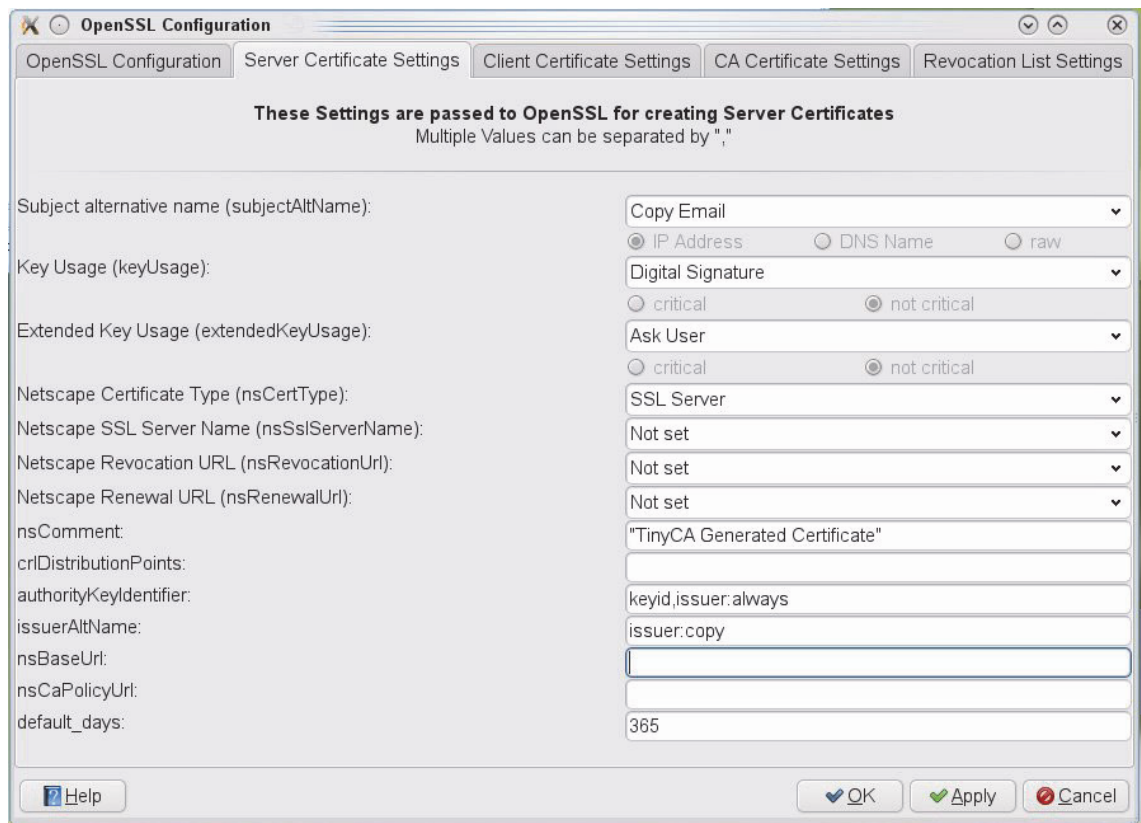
OpenSSL Configuration

OpenSSL Configuration | Server Certificate Settings | Client Certificate Settings | CA Certificate Settings | Revocation List Settings

These Settings are passed to OpenSSL for creating Server Certificates
Multiple Values can be separated by ","

Subject alternative name (subjectAltName): Copy Email
IP Address DNS Name raw
Key Usage (keyUsage): Digital Signature
critical not critical
Extended Key Usage (extendedKeyUsage): Ask User
critical not critical
Netscape Certificate Type (nsCertType): SSL Server
Netscape SSL Server Name (nsSslServerName): Not set
Netscape Revocation URL (nsRevocationUrl): Not set
Netscape Renewal URL (nsRenewalUrl): Not set
nsComment: "TinyCA Generated Certificate"
crlDistributionPoints:
authorityKeyIdentifier: keyid,issuer:always
issuerAltName: issuer:copy
nsBaseUrl:
nsCaPolicyUrl:
default_days: 365

Help OK Apply Cancel